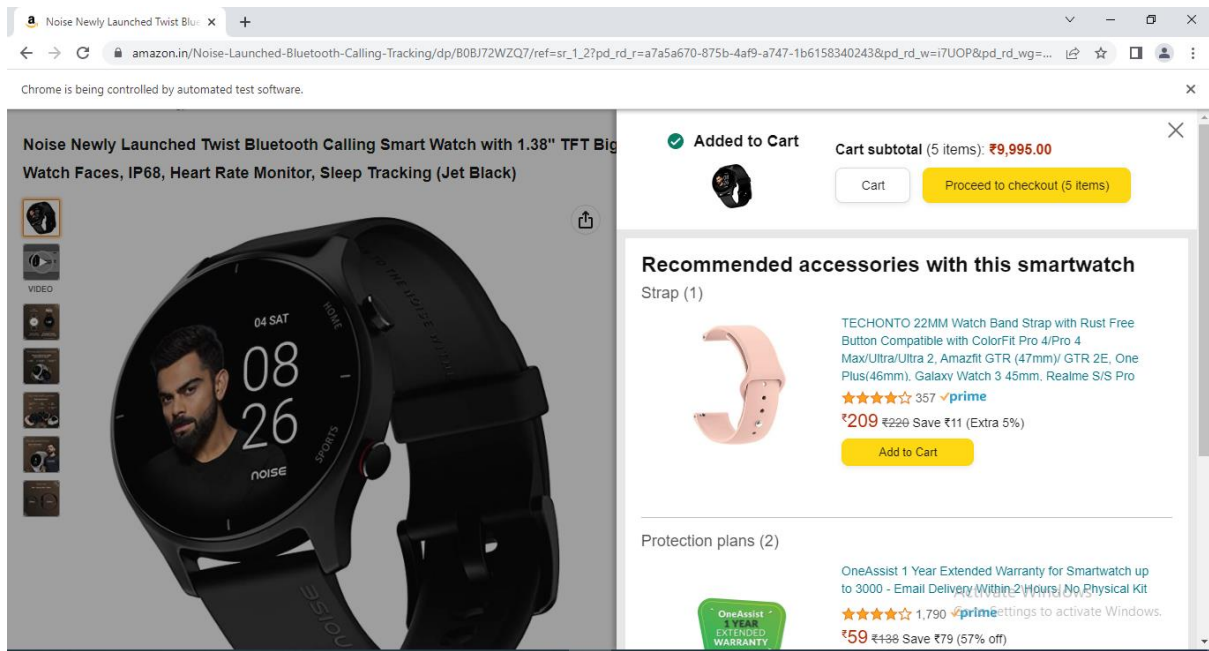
Noise Newly Launched Twist Blue ×

amazon.in/Noise-Launched-Bluetooth-Calling-Tracking/dp/B0BJ72WZQ7/ref=sr_1_2?pd_rd_r=a7a5a670-875b-4af9-a747-1b6158340243&pd_rd_w=i7UOP&pd_rd_wg=...

Chrome is being controlled by automated test software.

Noise Newly Launched Twist Bluetooth Calling Smart Watch with 1.38" TFT Big Watch Faces, IP68, Heart Rate Monitor, Sleep Tracking (Jet Black)

VIDEO

04 SAT
08
26
HOME
SPORTS
noise

Added to Cart

Cart subtotal (5 items): ₹9,995.00

Cart

Proceed to checkout (5 items)

Recommended accessories with this smartwatch

Strap (1)

TECHONTO 22MM Watch Band Strap with Rust Free Button Compatible with ColorFit Pro 4/Pro 4 Max/Ultra/Ultra 2, Amazfit GTR (47mm)/ GTR 2E, One Plus(46mm), Galaxy Watch 3 45mm, Realme S/S Pro

357 prime

₹209 ₹220 Save ₹11 (Extra 5%)

Add to Cart

Protection plans (2)

OneAssist 1 Year Extended Warranty for Smartwatch up to 3000 - Email Delivery Within 2 Hours| No Physical Kit

1,790 prime

₹59 ₹138 Save ₹79 (57% off)

OneAssist 1 YEAR EXTENDED WARRANTY

Activate Windows
Go to Settings to activate Windows.